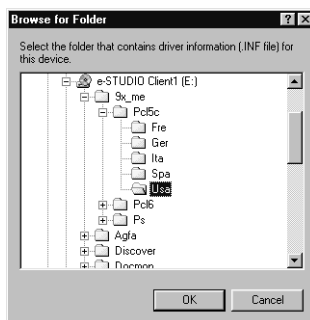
Browse for Folder

?

X

Select the folder that contains driver information (.INF file) for this device.

e-STUDIO Client1 (E:)

9x_me

Pcl5c

Fre

Ger

Ita

Spa

Usa

Pcl6

Ps

Agfa

Discover

Docmon

OK

Cancel